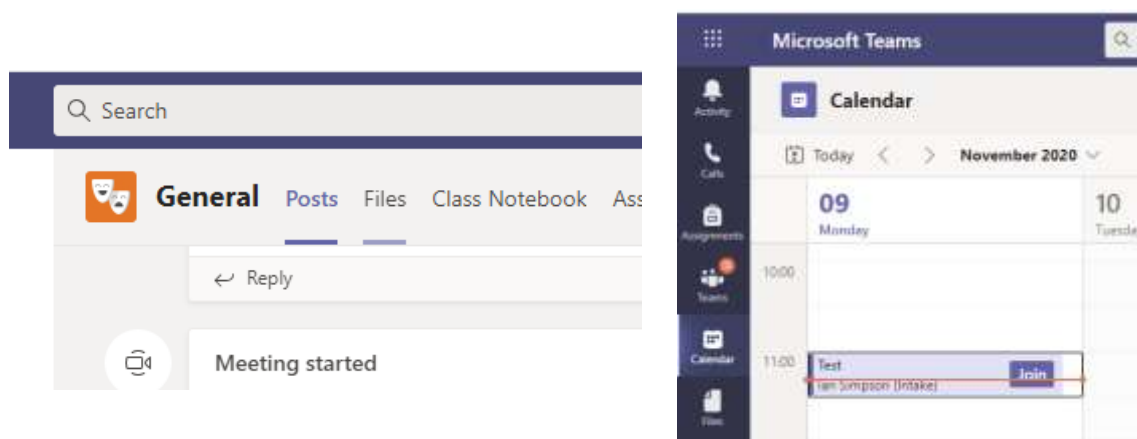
Search

General Posts Files Class Notebook Ass

Reply

Meeting started

Microsoft Teams

Activity

Calls

Assignments

Teams

Calendar

Files

Calendar

Today < > November 2020

09
Monday

10
Tuesda

10:00

11:00

Test
Ian Simpson (Intake)

Join